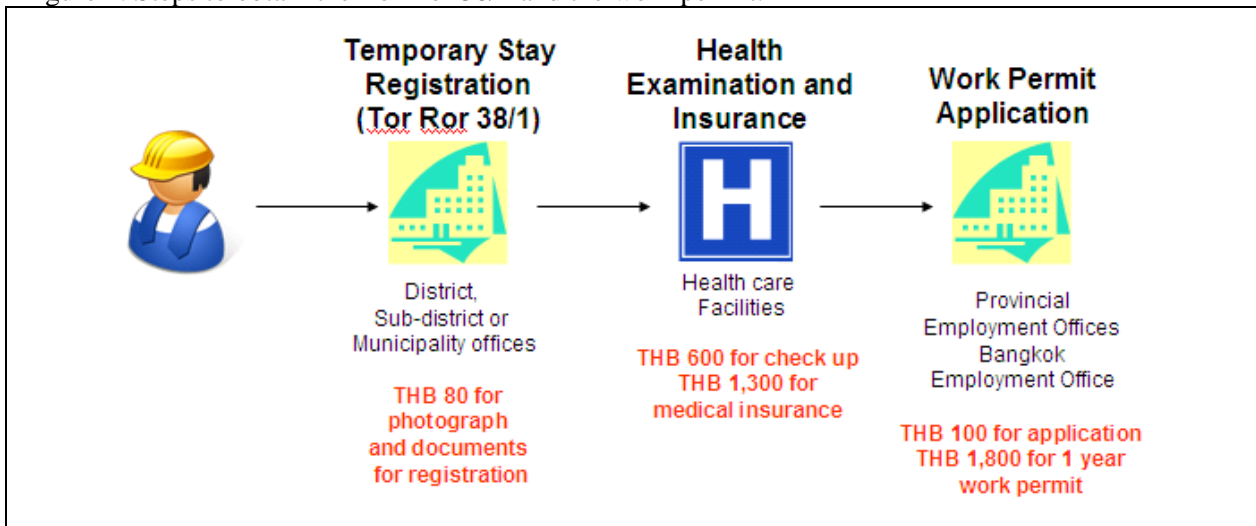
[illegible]

Temporary Stay Registration (Tor Ror 38/1)

District, Sub-district or Municipality offices

THB 80 for photograph and documents for registration

Health Examination and Insurance

H

Health care Facilities

THB 600 for check up THB 1,300 for medical insurance

Work Permit Application

Provincial Employment Offices Bangkok Employment Office

THB 100 for application THB 1,800 for 1 year work permit